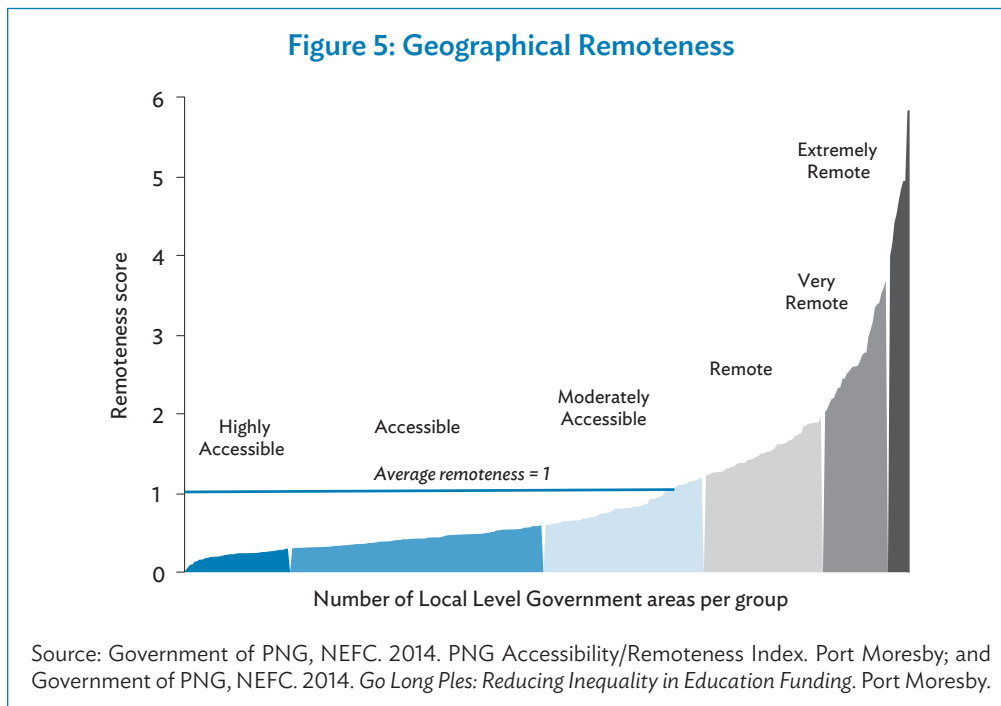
Figure 5: Geographical Remoteness

6
5
4
3
2
1
0

Remoteness score

Extremely Remote

Very Remote

Remote

Moderately Accessible

Highly Accessible

Accessible

Average remoteness = 1

Number of Local Level Government areas per group

Source: Government of PNG, NEFC. 2014. PNG Accessibility/Remoteness Index. Port Moresby; and Government of PNG, NEFC. 2014. Go Long Ples: Reducing Inequality in Education Funding. Port Moresby.